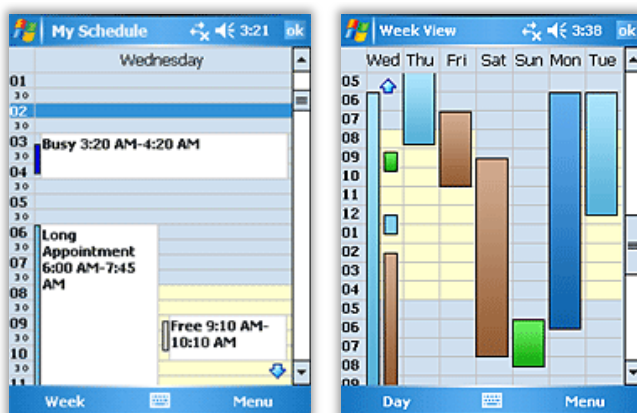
My Schedule 3:21 ok

Wednesday

01
30
02
30
03
30
04
30
05
30
06
30
07
30
08
30
09
30
10
30
11

Busy 3:20 AM-4:20 AM

Long Appointment 6:00 AM-7:45 AM

Free 9:10 AM-10:10 AM

Week Menu

Week View 3:38 ok

| Wed | Thu | Fri | Sat | Sun | Mon | Tue |
|---|---|---|---|---|---|---|

05
06
07
08
09
10
11
12
01
02
03
04
05
06
07
08
09

Day Menu